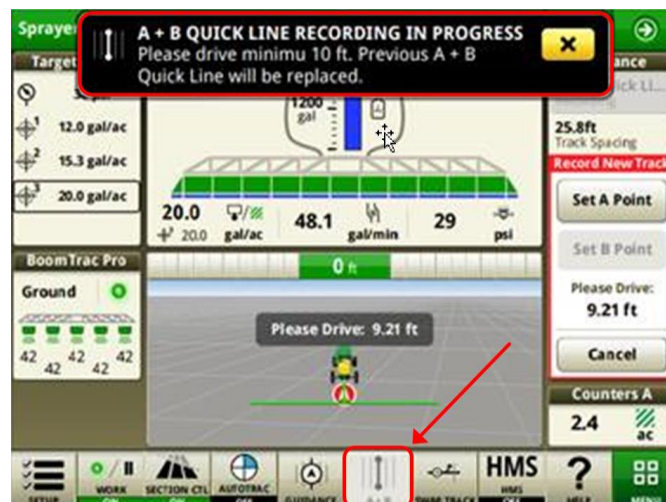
Sprayer

A + B QUICK LINE RECORDING IN PROGRESS
Please drive minimu 10 ft. Previous A + B Quick Line will be replaced.

Target

12.0 gal/ac

15.3 gal/ac

20.0 gal/ac

1200 gal

20.0
20.0
gal/ac
48.1
gal/min
29
psi

BoomTrac Pro

Ground

42 42 42 42 42

0 ft

Please Drive: 9.21 ft

25.8ft
Track Spacing

Record New Track

Set A Point

Set B Point

Please Drive:
9.21 ft

Cancel

Counters A

2.4
ac

WORK
SECTION CTL
AUTOTRAC
GUIDANCE
HMS
MENU